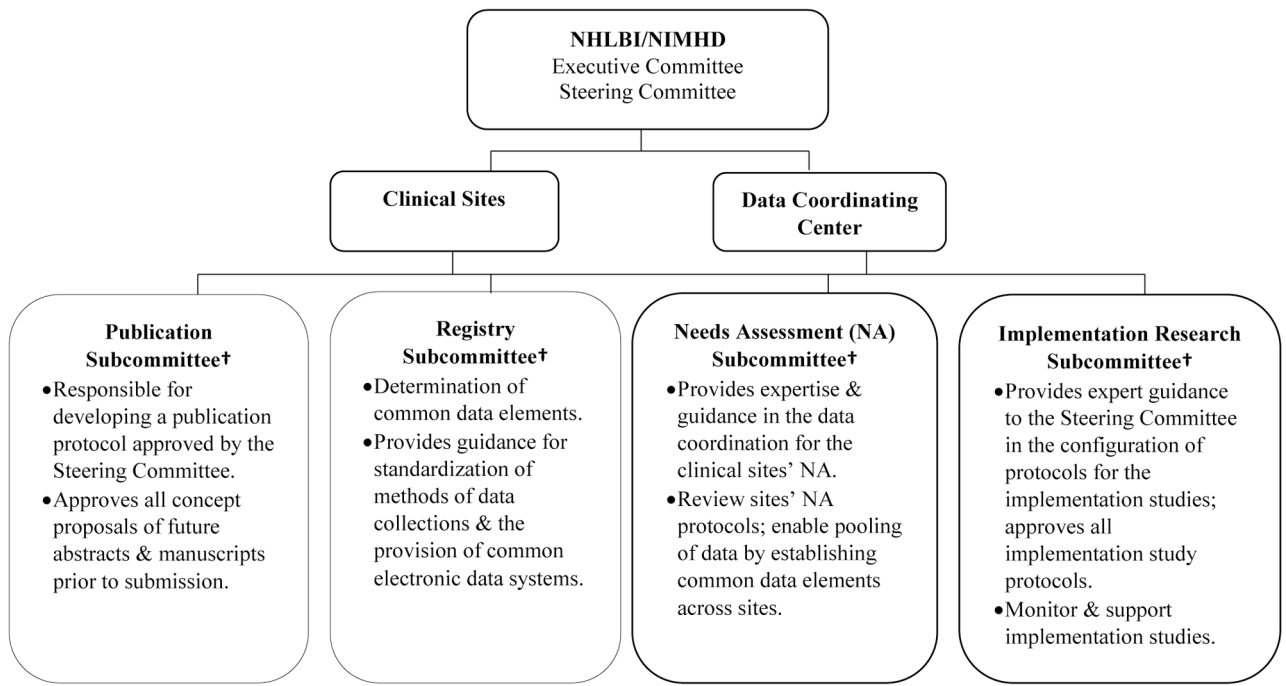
NHLBI/NIMHD
Executive Committee
Steering Committee

Clinical Sites

Data Coordinating Center

Publication Subcommittee†
•Responsible for developing a publication protocol approved by the Steering Committee.
•Approves all concept proposals of future abstracts & manuscripts prior to submission.

Registry Subcommittee†
•Determination of common data elements.
•Provides guidance for standardization of methods of data collections & the provision of common electronic data systems.

Needs Assessment (NA) Subcommittee†
•Provides expertise & guidance in the data coordination for the clinical sites' NA.
•Review sites' NA protocols; enable pooling of data by establishing common data elements across sites.

Implementation Research Subcommittee†
•Provides expert guidance to the Steering Committee in the configuration of protocols for the implementation studies; approves all implementation study protocols.
•Monitor & support implementation studies.